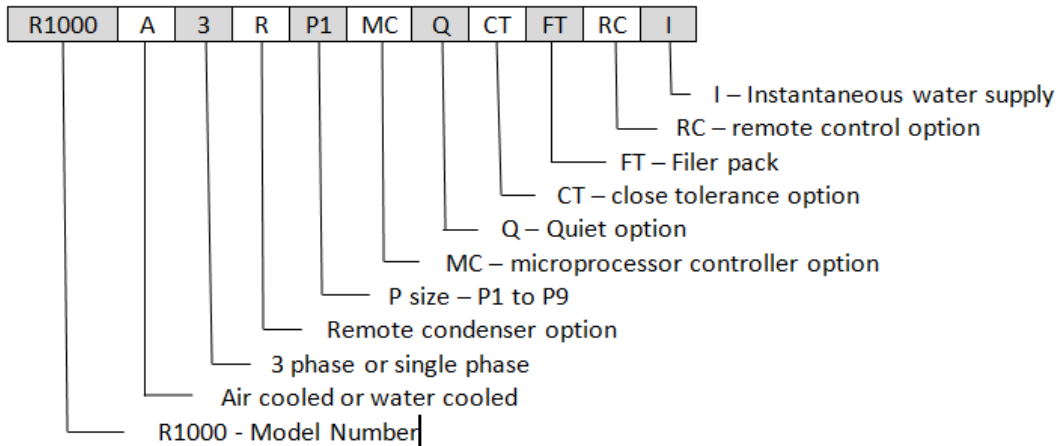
| R1000 | A | 3 | R | P1 | MC | Q | CT | FT | RC | I |
|---|---|---|---|---|---|---|---|---|---|---|

I – Instantaneous water supply
RC – remote control option
FT – Filer pack
CT – close tolerance option
Q – Quiet option
MC – microprocessor controller option
P size – P1 to P9
Remote condenser option
3 phase or single phase
Air cooled or water cooled
R1000 - Model Number